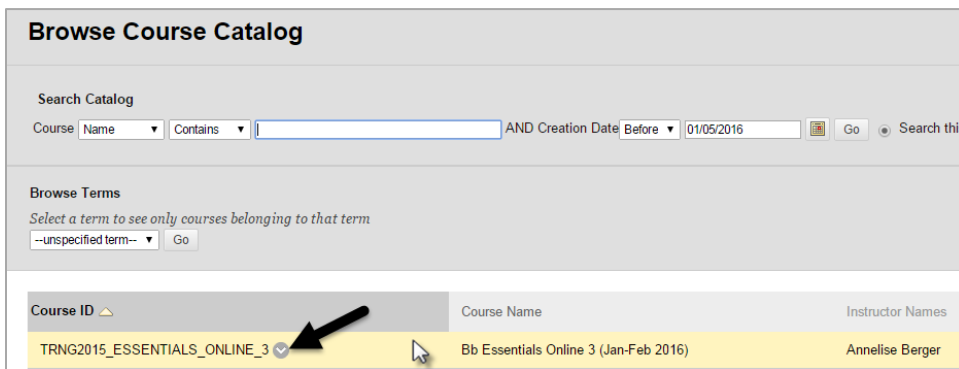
Browse Course Catalog

Search Catalog

Course Name ▼ Contains ▼ AND Creation Date Before ▼ 01/05/2016 Go Search thi

Browse Terms

Select a term to see only courses belonging to that term

--unspecified term-- ▼ Go

| Course ID | Course Name | Instructor Names |
|---|---|---|
| TRNG2015_ESSENTIALS_ONLINE_3 | Bb Essentials Online 3 (Jan-Feb 2016) | Annelise Berger |